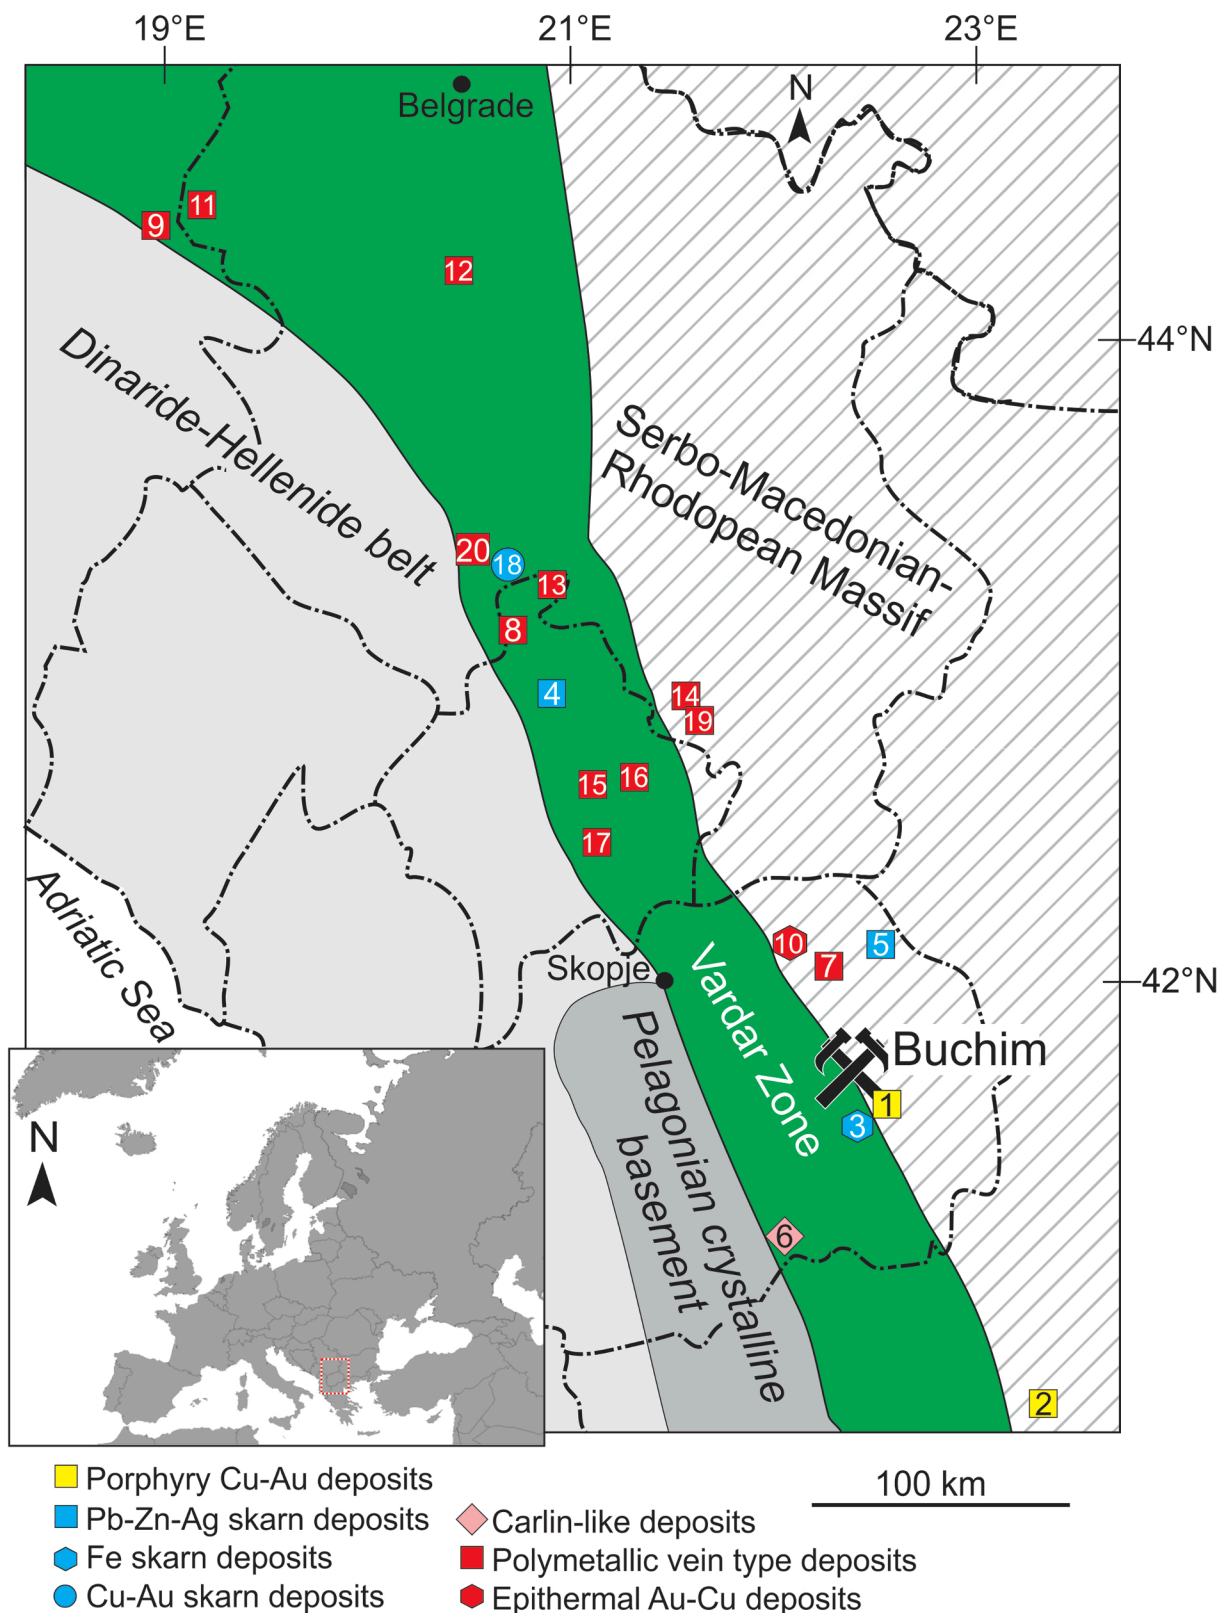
19°E
21°E
23°E
N
Belgrade
44°N
42°N
11
9
12
Dinaride-Hellenide belt
Serbo-Macedonian-Rhodopean Massif
20
18
13
8
4
14
19
15
16
17
Adriatic Sea
10
5
7
Skopje
Vardar Zone
Buchim
1
3
Pelagonian crystalline basement
6
2
N
Porphyry Cu-Au deposits
Pb-Zn-Ag skarn deposits
Fe skarn deposits
Cu-Au skarn deposits
100 km
Carlin-like deposits
Polymetallic vein type deposits
Epithermal Au-Cu deposits